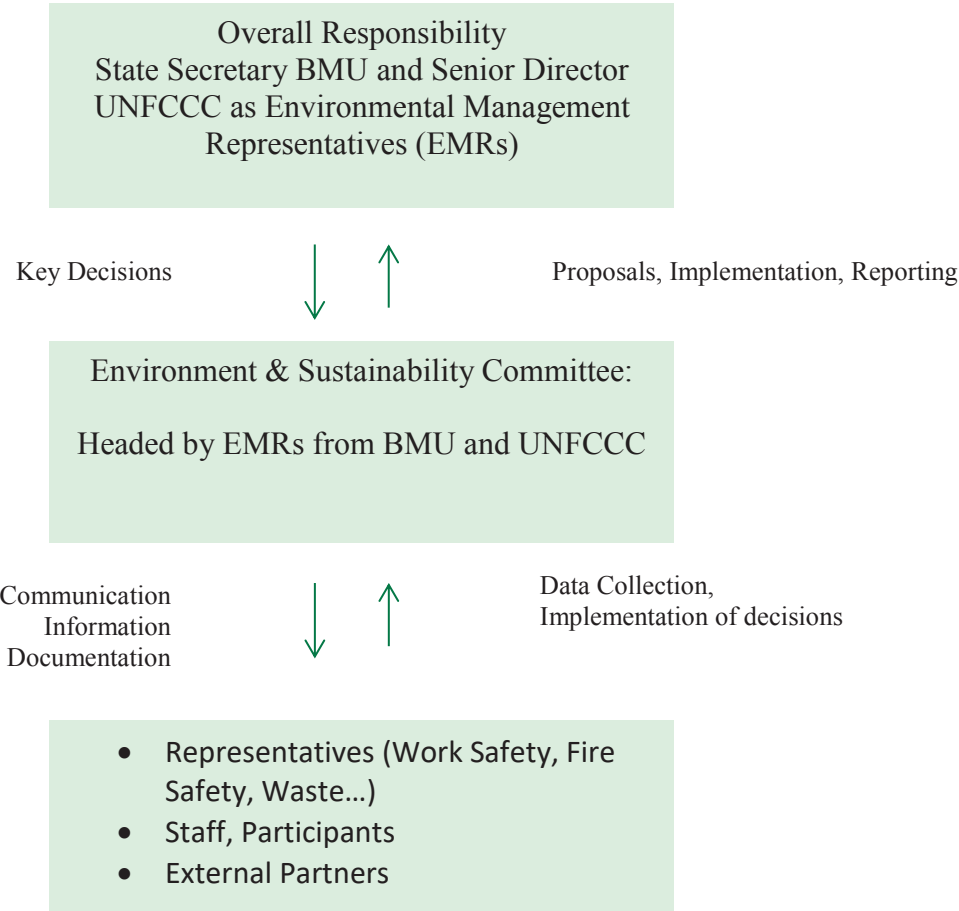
Overall Responsibility
State Secretary BMU and Senior Director UNFCCC as Environmental Management Representatives (EMRs)

Key Decisions

Proposals, Implementation, Reporting

Environment & Sustainability Committee:

Headed by EMRs from BMU and UNFCCC

Communication
Information
Documentation

Data Collection,
Implementation of decisions

- Representatives (Work Safety, Fire Safety, Waste…)
- Staff, Participants
- External Partners